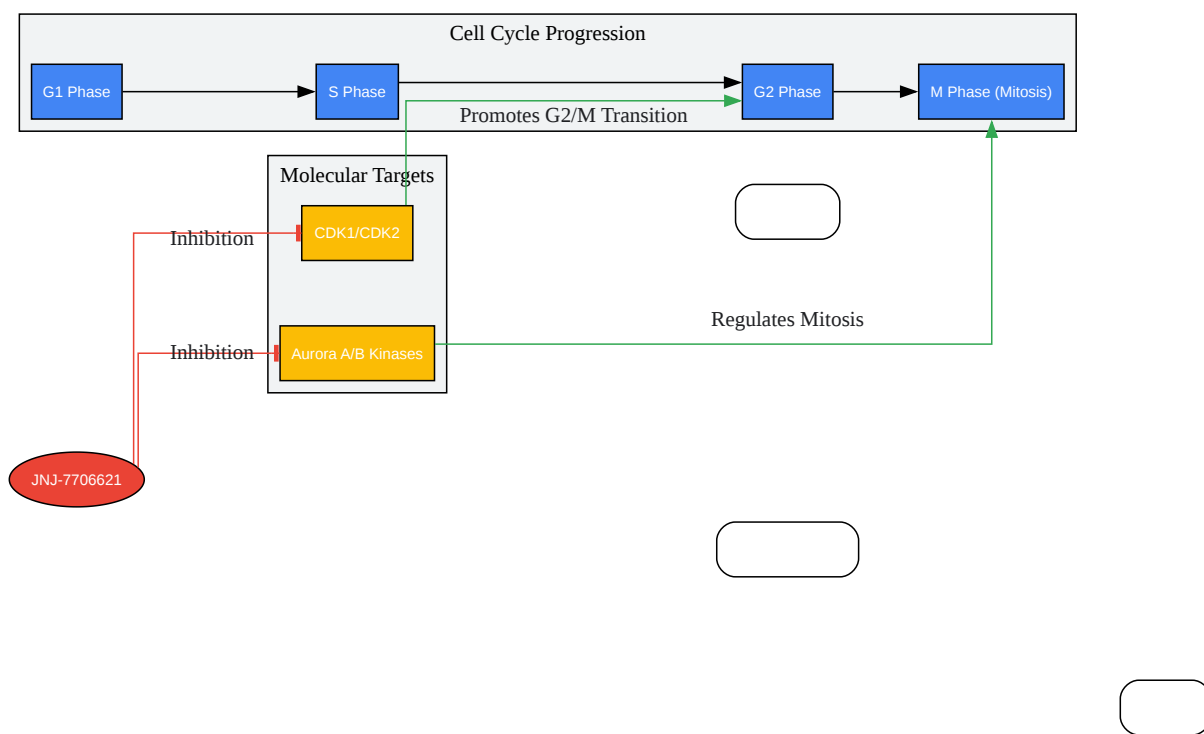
Cell Cycle Progression

G1 Phase

S Phase

G2 Phase

M Phase (Mitosis)

Promotes G2/M Transition

Molecular Targets

Inhibition

CDK1/CDK2

Inhibition

Aurora A/B Kinases

Regulates Mitosis

JNJ-7706621